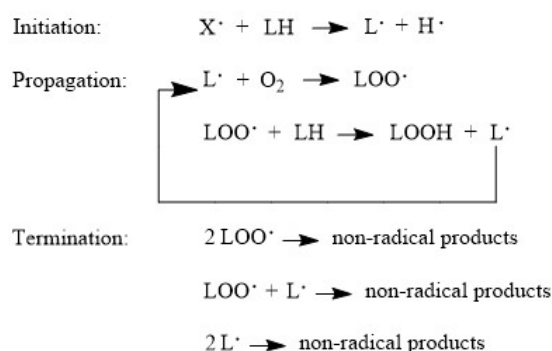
Initiation: $X^{\cdot} + LH \rightarrow L^{\cdot} + H^{\cdot}$

Propagation: $L^{\cdot} + O_2 \rightarrow LOO^{\cdot}$

$LOO^{\cdot} + LH \rightarrow LOOH + L^{\cdot}$

Termination: $2\,LOO^{\cdot} \rightarrow$ non-radical products

$LOO^{\cdot} + L^{\cdot} \rightarrow$ non-radical products

$2\,L^{\cdot} \rightarrow$ non-radical products